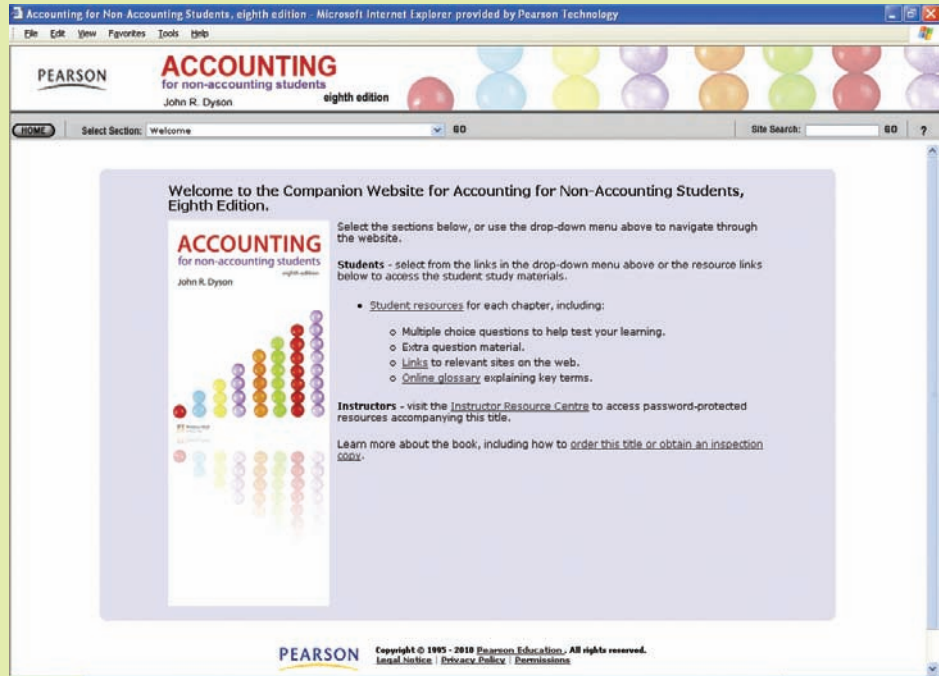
Accounting for Non Accounting Students, eighth edition - Microsoft Internet Explorer provided by Pearson Technology

File Edit View Favorites Tools Help

PEARSON

ACCOUNTING
for non-accounting students
John R. Dyson
eighth edition

HOME Select Section: Welcome GO Site Search: GO ?

Welcome to the Companion Website for Accounting for Non-Accounting Students, Eighth Edition.

ACCOUNTING
for non-accounting students
eighth edition
John R. Dyson

Select the sections below, or use the drop-down menu above to navigate through the website.

Students - select from the links in the drop-down menu above or the resource links below to access the student study materials.

• Student resources for each chapter, including:

o Multiple choice questions to help test your learning.
o Extra question material.
o Links to relevant sites on the web.
o Online glossary explaining key terms.

Instructors - visit the Instructor Resource Centre to access password-protected resources accompanying this title.

Learn more about the book, including how to order this title or obtain an inspection copy.

PEARSON

Copyright © 1995 - 2010 Pearson Education, All rights reserved.
Legal Notice | Privacy Policy | Permissions